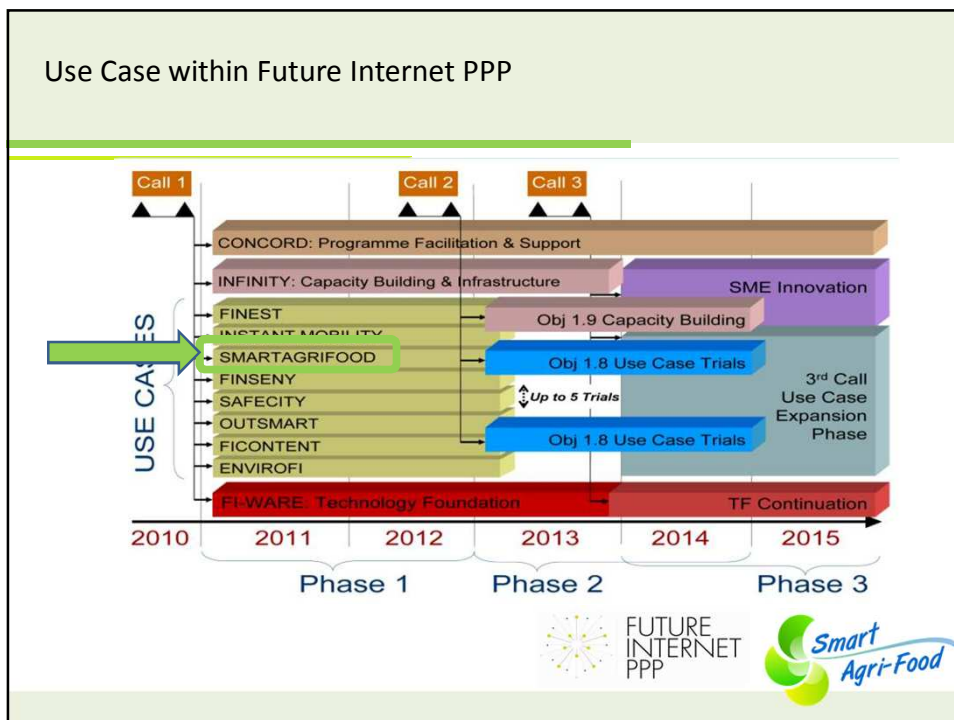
Use Case within Future Internet PPP

Call 1

Call 2

Call 3

CONCORD: Programme Facilitation & Support

INFINITY: Capacity Building & Infrastructure

SME Innovation

USE CASES

FINEST

INSTANT MOBILITY

SMARTAGRIFOOD

FINSENY

SAFECITY

OUTSMART

FICONTENT

ENVIROFI

Obj 1.9 Capacity Building

Obj 1.8 Use Case Trials

Up to 5 Trials

Obj 1.8 Use Case Trials

3rd Call Use Case Expansion Phase

FI-WARE: Technology Foundation

TF Continuation

2010 2011 2012 2013 2014 2015

Phase 1 Phase 2 Phase 3

FUTURE INTERNET PPP

Smart Agri-Food